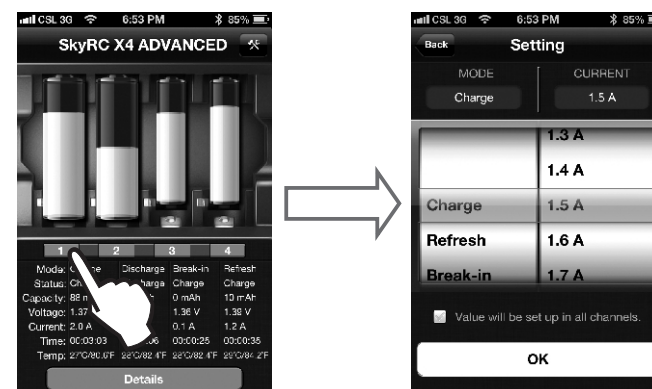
CSL 3G 6:53 PM 85%

SkyRC X4 ADVANCED

1 2 3 4

| Mode: | C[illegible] | Discharge | Break-in | Refresh |
|---|---|---|---|---|
| Status: | Ch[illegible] | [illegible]harge | Charge | Charge |
| Capacity: | 88 m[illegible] | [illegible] | 0 mAh | 10 mAh |
| Voltage: | 1.37 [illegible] | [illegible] | 1.36 V | 1.38 V |
| Current: | 2.0 A | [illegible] | 0.1 A | 1.2 A |
| Time: | 00:03:03 | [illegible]06 | 00:00:25 | 00:00:35 |
| Temp: | 27°C/80.6°F | 28°C/82.4°F | 28°C/82.4°F | 28°C/82.4°F |

Details

CSL 3G 6:53 PM 85%

Back Setting

MODE CURRENT

Charge 1.5 A

1.3 A
1.4 A
Charge 1.5 A
Refresh 1.6 A
Break-in 1.7 A

Value will be set up in all channels.

OK